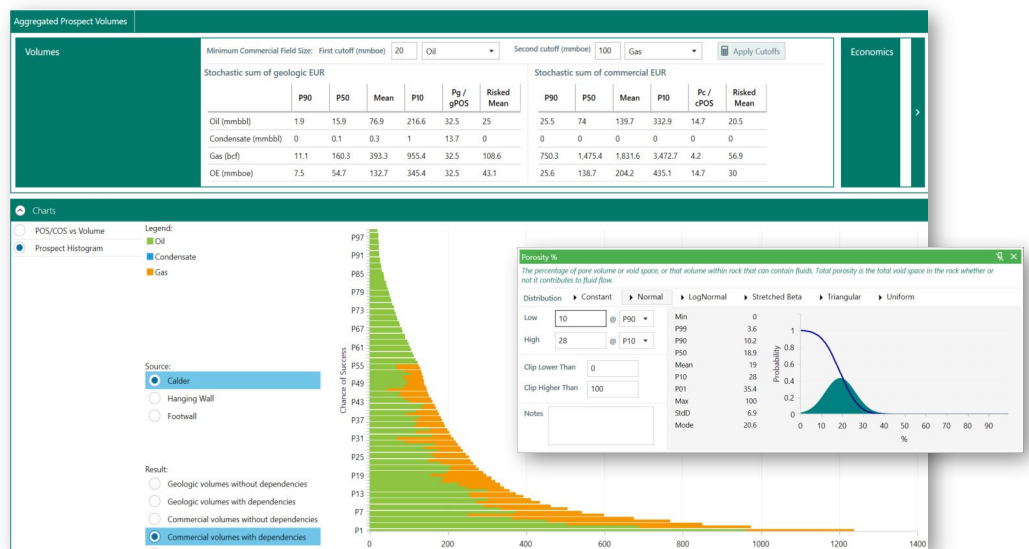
Aggregated Prospect Volumes

Volumes

Minimum Commercial Field Size: First cutoff (mmboe) 20 Oil Second cutoff (mmboe) 100 Gas Apply Cutoffs

Economics

Stochastic sum of geologic EUR

| | P90 | P50 | Mean | P10 | Pg / gPOS | Risked Mean |
|---|---|---|---|---|---|---|
| Oil (mmbbl) | 1.9 | 15.9 | 76.9 | 216.6 | 32.5 | 25 |
| Condensate (mmbbl) | 0 | 0.1 | 0.3 | 1 | 13.7 | 0 |
| Gas (bcf) | 11.1 | 160.3 | 393.3 | 955.4 | 32.5 | 108.6 |
| OE (mmboe) | 7.5 | 54.7 | 132.7 | 345.4 | 32.5 | 43.1 |

Stochastic sum of commercial EUR

| P90 | P50 | Mean | P10 | Pc / cPOS | Risked Mean |
|---|---|---|---|---|---|
| 25.5 | 74 | 139.7 | 332.9 | 14.7 | 20.5 |
| 0 | 0 | 0 | 0 | 0 | 0 |
| 750.3 | 1,475.4 | 1,831.6 | 3,472.7 | 4.2 | 56.9 |
| 25.6 | 138.7 | 204.2 | 435.1 | 14.7 | 30 |

Charts

POS/COS vs Volume
Prospect Histogram

Legend:
Oil
Condensate
Gas

Source:
Calder
Hanging Wall
Footwall

Result:
Geologic volumes without dependencies
Geologic volumes with dependencies
Commercial volumes without dependencies
Commercial volumes with dependencies

Chance of Success

P97 P91 P85 P79 P73 P67 P61 P55 P49 P43 P37 P31 P25 P19 P13 P7 P1

0 200 400 600 800 1000 1200 1400

Porosity %

The percentage of pore volume or void space, or that volume within rock that can contain fluids. Total porosity is the total void space in the rock whether or not it contributes to fluid flow.

Distribution ▸ Constant ▸ Normal ▸ LogNormal ▸ Stretched Beta ▸ Triangular ▸ Uniform

Low 10 @ P90
High 28 @ P10
Clip Lower Than 0
Clip Higher Than 100
Notes

| | |
|---|---|
| Min | 0 |
| P99 | 3.6 |
| P90 | 10.2 |
| P50 | 18.9 |
| Mean | 19 |
| P10 | 28 |
| P01 | 35.4 |
| Max | 100 |
| StdD | 6.9 |
| Mode | 20.6 |

Probability
1 0.8 0.6 0.4 0.2 0
0 10 20 30 40 50 60 70 80 90
%